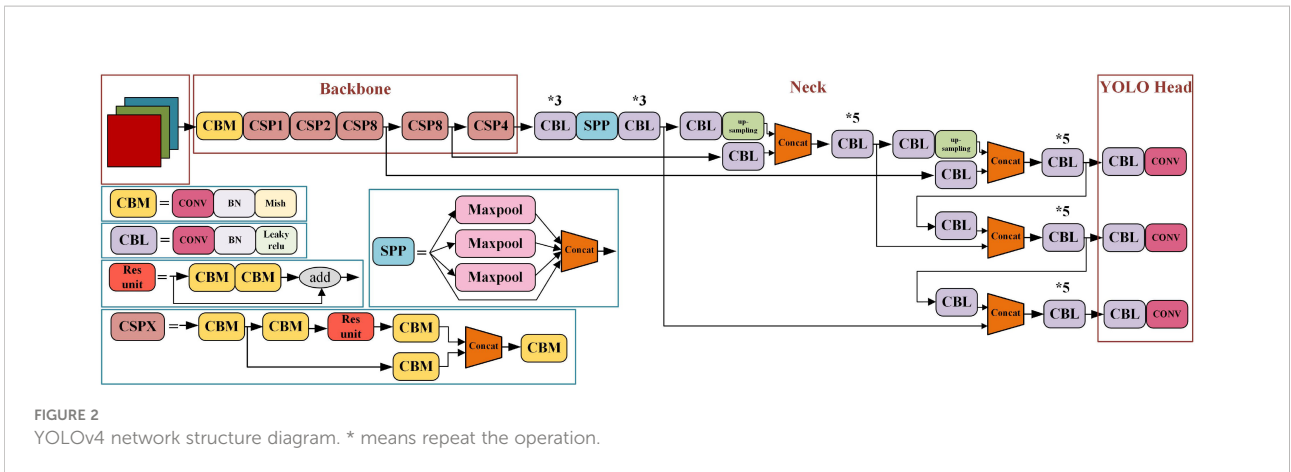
Backbone

CBM CSP1 CSP2 CSP8 CSP8 CSP4

*3 *3

CBL SPP CBL

Neck

CBL up-sampling

CBL

Concat

*5

CBL

CBL up-sampling

CBL

Concat

*5

CBL

YOLO Head

CBL CONV

CBM = CONV BN Mish

CBL = CONV BN Leaky relu

Res unit = CBM CBM add

SPP = Maxpool Maxpool Maxpool Concat

CSPX = CBM CBM Res unit CBM CBM Concat CBM

CBL

Concat

*5

CBL

CBL CONV

CBL

Concat

*5

CBL

CBL CONV

FIGURE 2
YOLOv4 network structure diagram. * means repeat the operation.